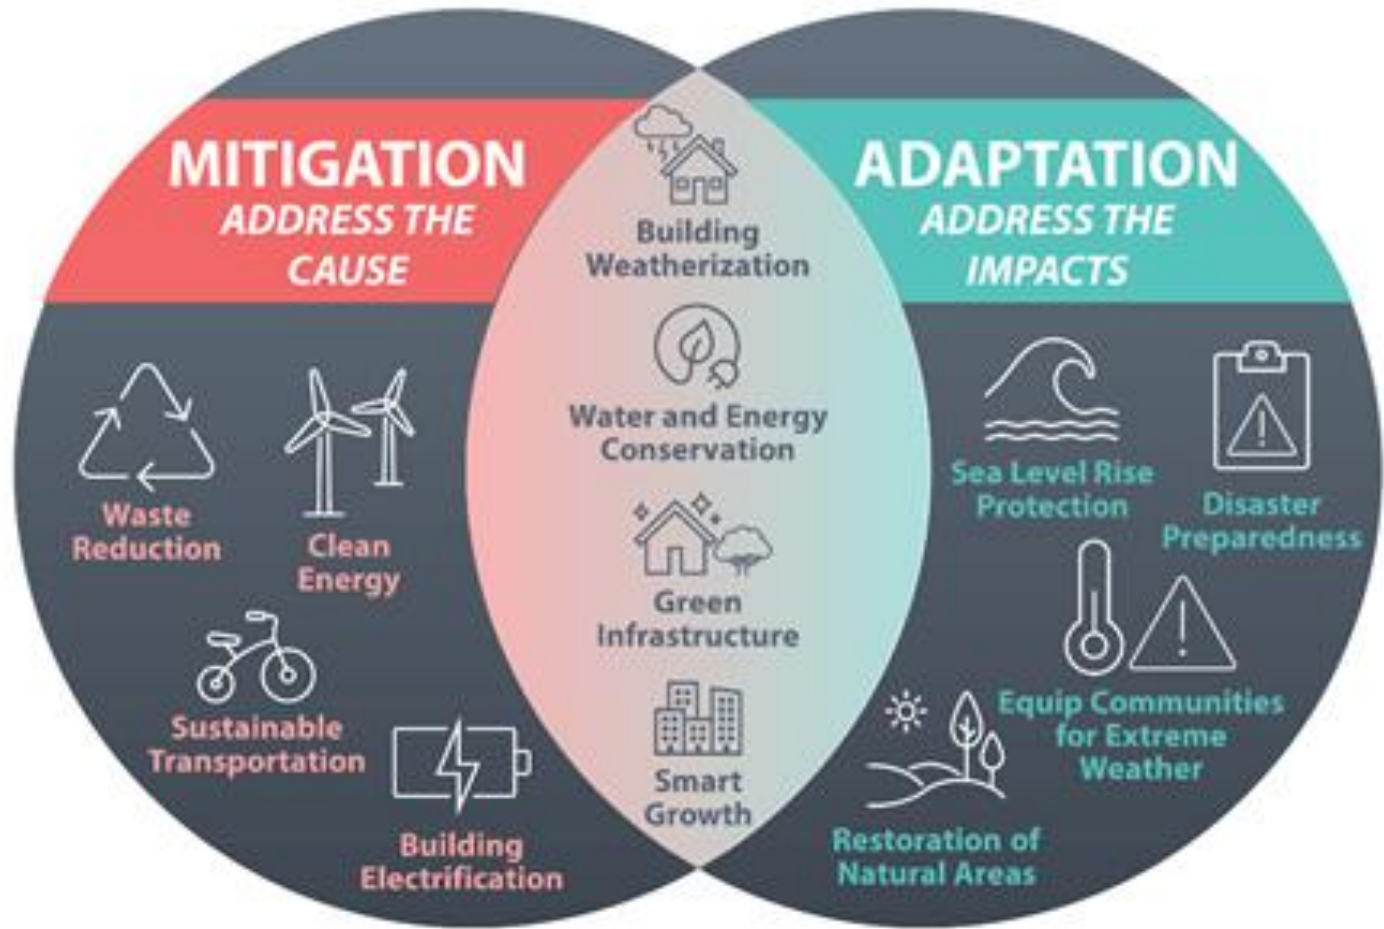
MITIGATION
ADDRESS THE CAUSE

Waste Reduction

Clean Energy

Sustainable Transportation

Building Electrification

Building Weatherization

Water and Energy Conservation

Green Infrastructure

Smart Growth

ADAPTATION
ADDRESS THE IMPACTS

Sea Level Rise Protection

Disaster Preparedness

Equip Communities for Extreme Weather

Restoration of Natural Areas